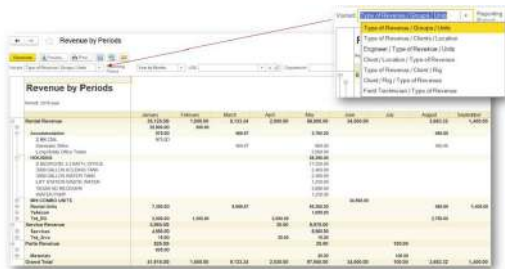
Revenue by Periods

Variant: Type of Revenue / Groups / Units

Type of Revenue / Groups / Units
Type of Revenue / Client / Location
Engineer / Type of Revenue / Units
Client / Location / Type of Revenue
Type of Revenue / Client / Rig
Client / Rig / Type of Revenue
Field Technician / Type of Revenue

Revenue by Periods

| | January | February | March | April | May | June | July | August | September |
|---|---|---|---|---|---|---|---|---|---|
| Rental Revenue | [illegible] | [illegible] | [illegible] | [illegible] | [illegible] | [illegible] | | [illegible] | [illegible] |
| Accommodation | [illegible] | | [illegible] | | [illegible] | | | | |
| HOLDERS | | | | | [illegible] | | | | |
| Rental Units | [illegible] | | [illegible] | | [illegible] | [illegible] | | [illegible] | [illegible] |
| Service Revenue | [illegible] | | | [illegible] | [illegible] | | | | |
| Parts Revenue | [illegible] | | | | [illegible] | | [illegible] | | |
| Grand Total | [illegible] | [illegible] | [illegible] | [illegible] | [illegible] | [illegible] | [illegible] | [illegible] | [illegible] |